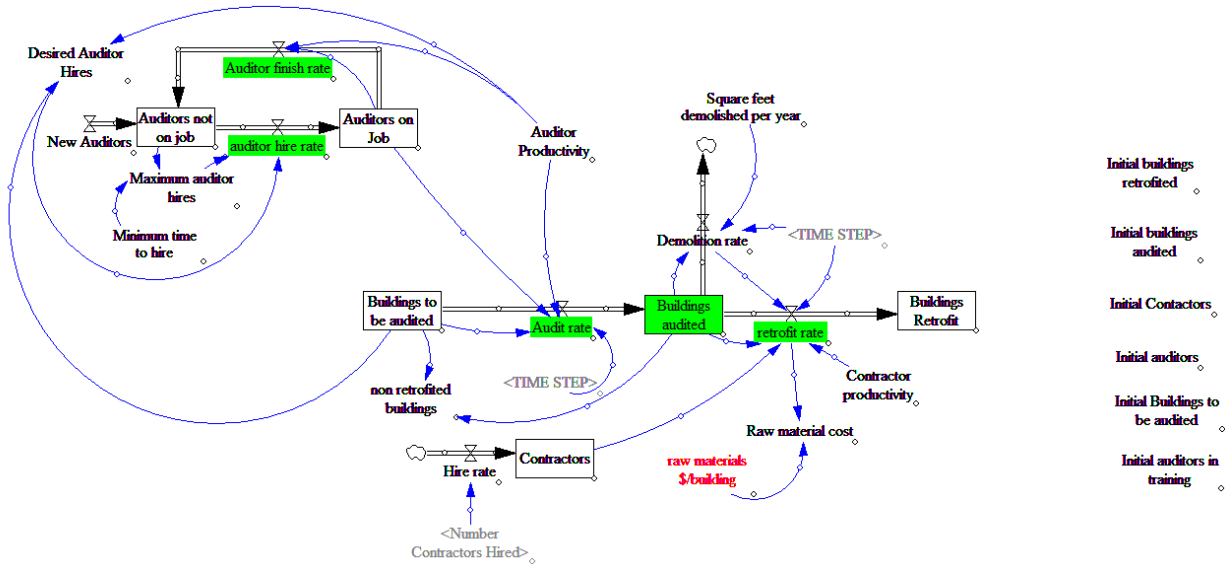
Desired Auditor Hires

Auditor finish rate

New Auditors

Auditors not on job

auditor hire rate

Auditors on Job

Auditor Productivity

Maximum auditor hires

Minimum time to hire

Square feet demolished per year

Demolition rate

<TIME STEP>

Initial buildings retrofited

Initial buildings audited

Initial Contactors

Initial auditors

Initial Buildings to be audited

Initial auditors in training

Buildings to be audited

Audit rate

Buildings audited

retrofit rate

Buildings Retrofit

non retrofited buildings

<TIME STEP>

Contractor productivity

Raw material cost

raw materials $/building

Hire rate

Contractors

<Number Contractors Hired>